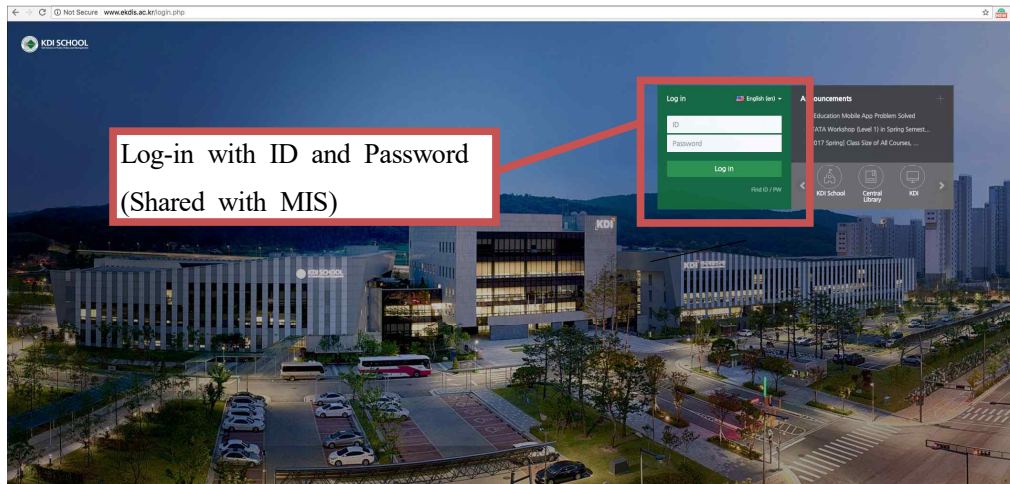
Not Secure www.ekdis.ac.kr/login.php

KDI SCHOOL

Log in
English (en)
ID
Password
Log in
Find ID / PW

A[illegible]nouncements
Education Mobile App Problem Solved
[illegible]ATA Workshop (Level 1) in Spring Semest...
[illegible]017 Spring] Class Size of All Courses, ...

KDI School
Central Library
KDI

Log-in with ID and Password (Shared with MIS)

KDI
KDI SCHOOL
KDI